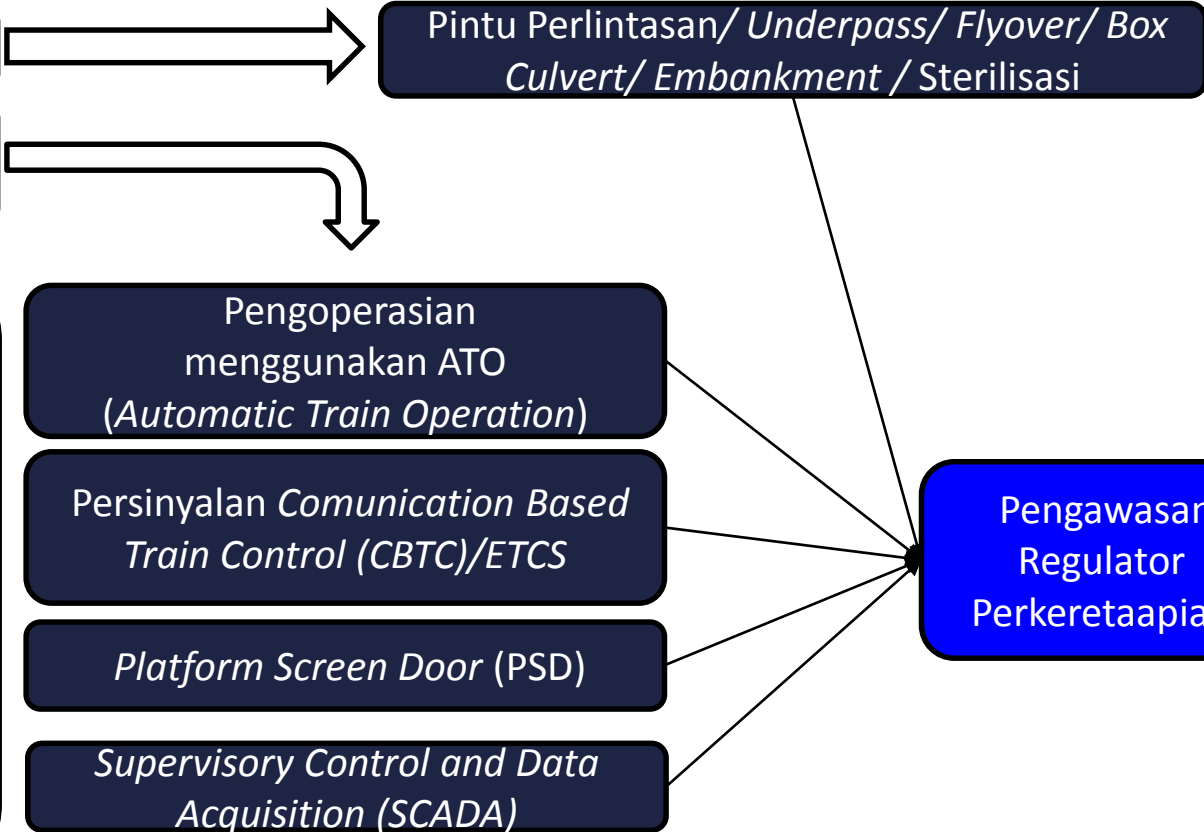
Pintu Perlintasan/ Underpass/ Flyover/ Box Culvert/ Embankment / Sterilisasi

Pengoperasian menggunakan ATO (Automatic Train Operation)

Persinyalan Comunication Based Train Control (CBTC)/ETCS

Platform Screen Door (PSD)

Supervisory Control and Data Acquisition (SCADA)

Pengawasan Regulator Perkeretaapia